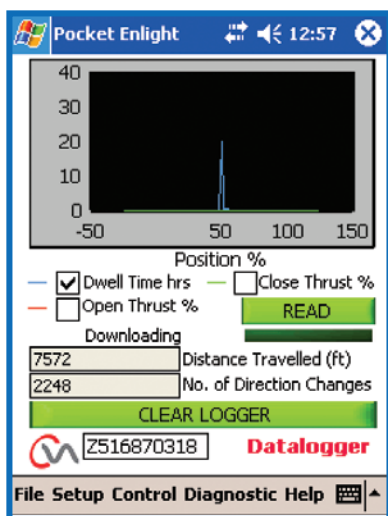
Pocket Enlight 12:57

40
30
20
10
0
-50 50 100 150
Position %

Dwell Time hrs
Close Thrust %
Open Thrust %
READ
Downloading
7572 Distance Travelled (ft)
2248 No. of Direction Changes
CLEAR LOGGER
Z516870318
Datalogger

File Setup Control Diagnostic Help